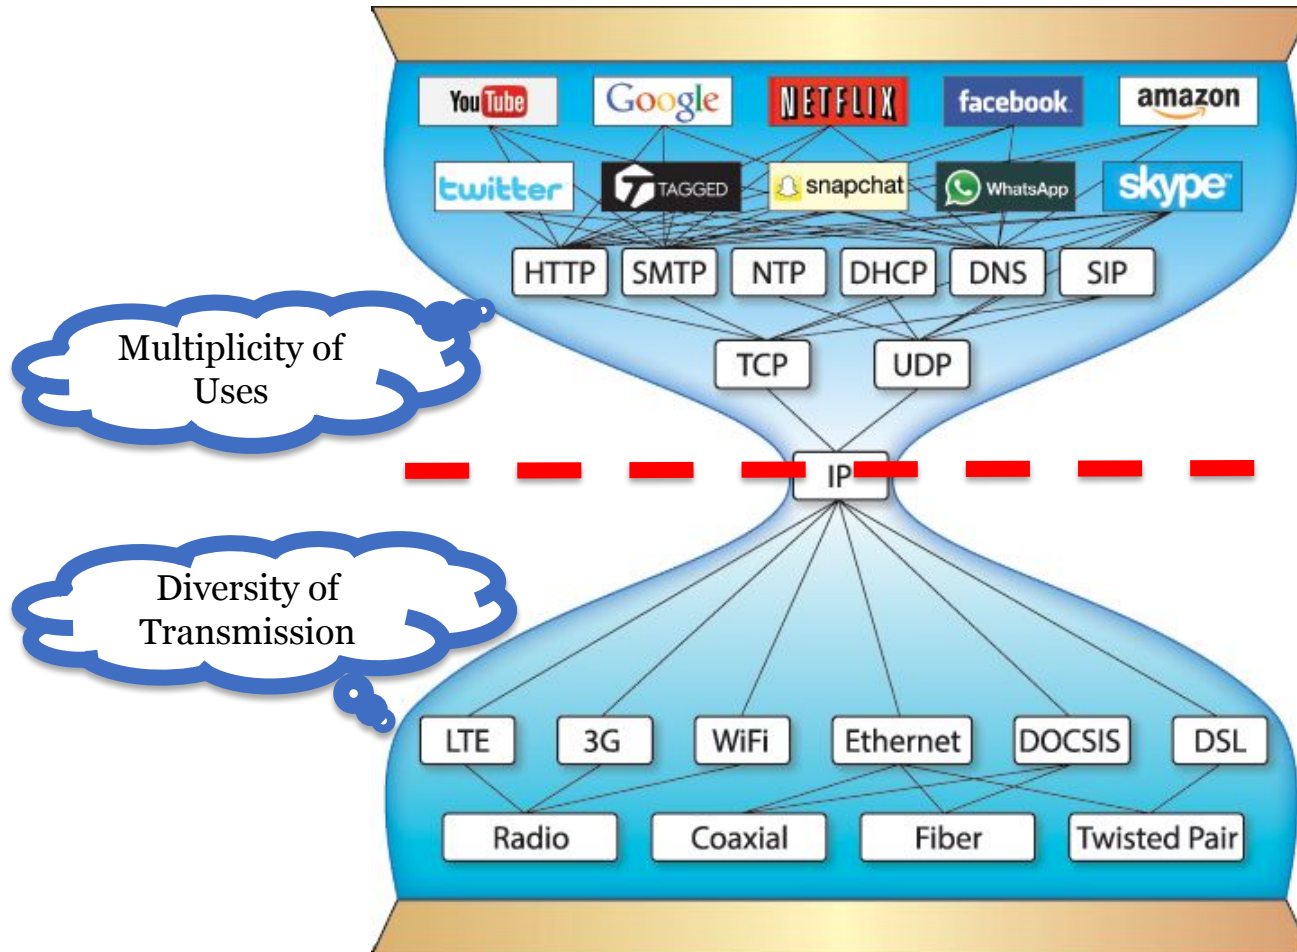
YouTube
Google
NETFLIX
facebook
amazon
twitter
TAGGED
snapchat
WhatsApp
skype
HTTP
SMTP
NTP
DHCP
DNS
SIP
Multiplicity of Uses
TCP
UDP
IP
Diversity of Transmission
LTE
3G
WiFi
Ethernet
DOCSIS
DSL
Radio
Coaxial
Fiber
Twisted Pair